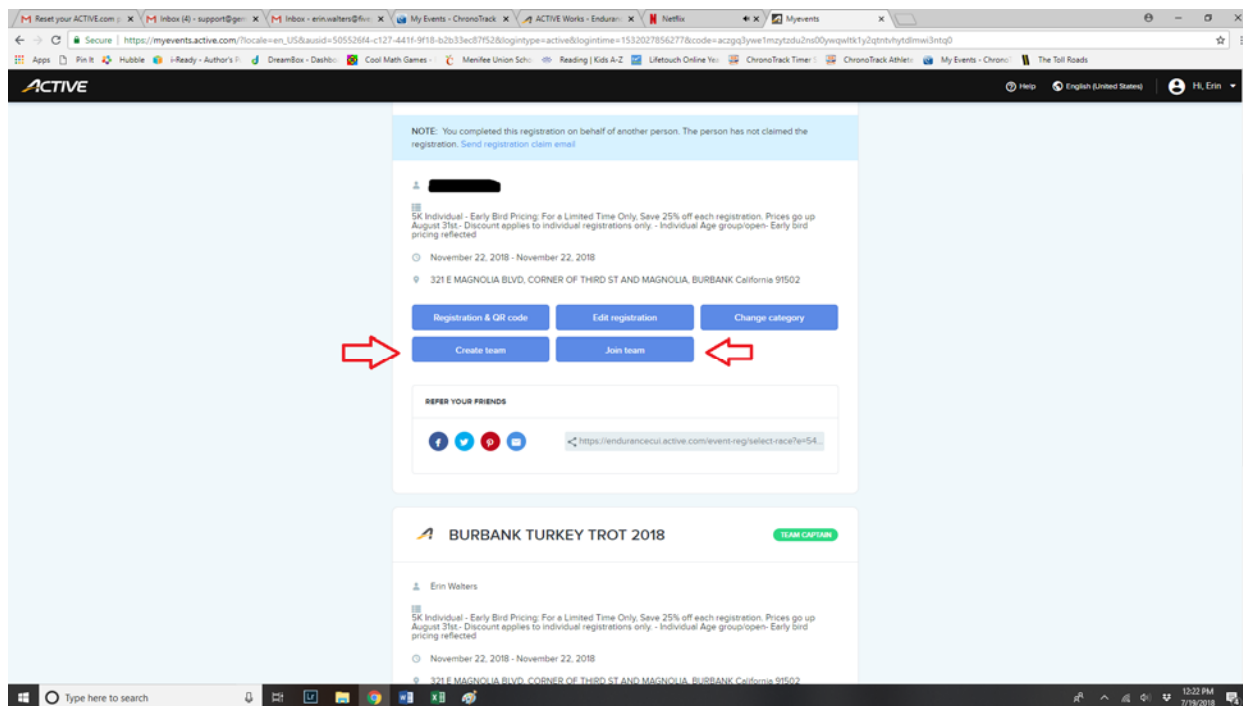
Reset your ACTIVE.com p | Inbox (4) - support@ger | Inbox - erin.walters@five | My Events - ChronoTrack | ACTIVE Works - Enduran | Netflix | Myevents

Secure | https://myevents.active.com/?locale=en_US&ausid=505526f4-c127-441f-9f18-b2b33ec87f52&logintype=active&logintime=1532027856277&code=aczgq3ywe1mzytzdu2ns00ywqwltk1y2qtntvhytdlmwi3ntq0

Apps | Pin It | Hubble | i-Ready - Author's P | DreamBox - Dashbo | Cool Math Games - | Menifee Union Scho | Reading | Kids A-Z | Lifetouch Online Yea | ChronoTrack Timer | ChronoTrack Athlete | My Events - Chrono | The Toll Roads

ACTIVE | Help | English (United States) | Hi, Erin

NOTE: You completed this registration on behalf of another person. The person has not claimed the registration. Send registration claim email

5K Individual - Early Bird Pricing: For a Limited Time Only, Save 25% off each registration. Prices go up August 31st.- Discount applies to individual registrations only. - Individual Age group/open- Early bird pricing reflected

November 22, 2018 - November 22, 2018

321 E MAGNOLIA BLVD, CORNER OF THIRD ST AND MAGNOLIA, BURBANK California 91502

Registration & QR code | Edit registration | Change category

Create team | Join team

REFER YOUR FRIENDS

https://endurancecui.active.com/event-reg/select-race?e=54...

BURBANK TURKEY TROT 2018

TEAM CAPTAIN

Erin Walters

5K Individual - Early Bird Pricing: For a Limited Time Only, Save 25% off each registration. Prices go up August 31st.- Discount applies to individual registrations only. - Individual Age group/open- Early bird pricing reflected

November 22, 2018 - November 22, 2018

321 E MAGNOLIA BLVD, CORNER OF THIRD ST AND MAGNOLIA, BURBANK California 91502

Type here to search

12:22 PM
7/19/2018